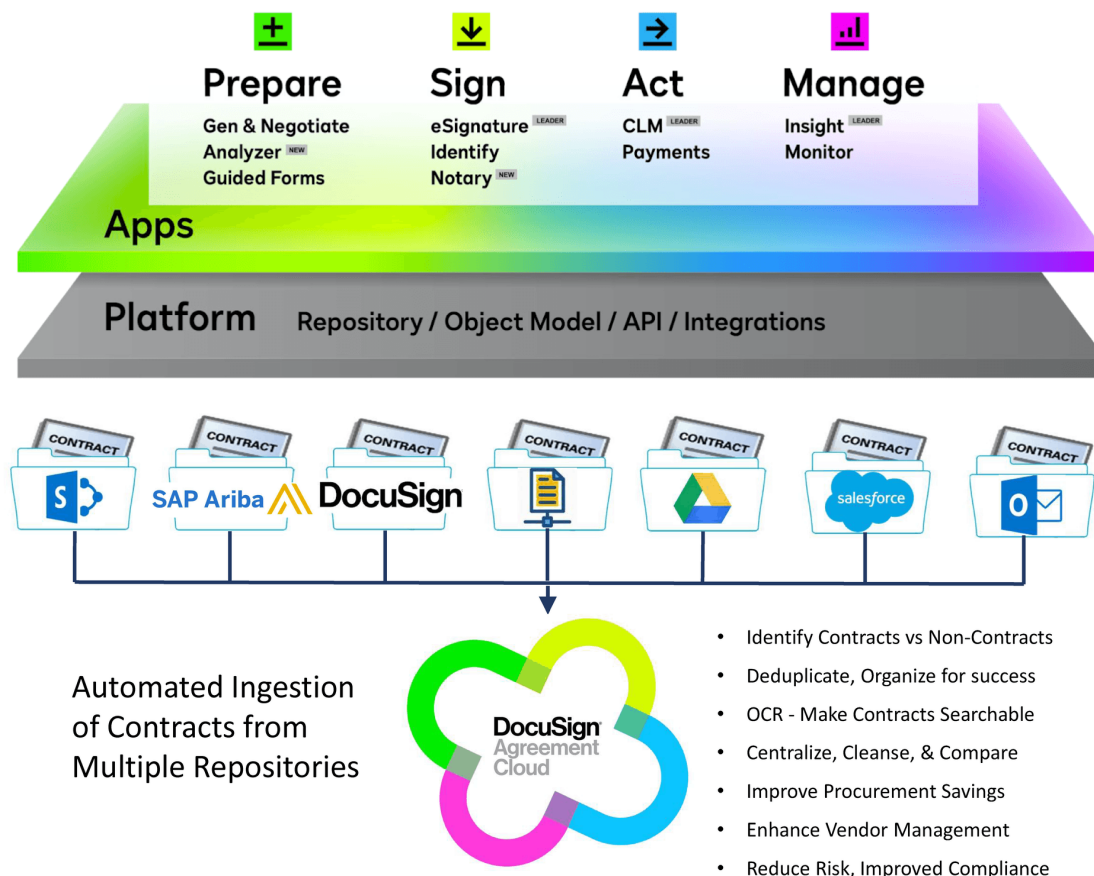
Prepare
Gen & Negotiate
Analyzer NEW
Guided Forms

Sign
eSignature LEADER
Identify
Notary NEW

Act
CLM LEADER
Payments

Manage
Insight LEADER
Monitor

Apps

Platform Repository / Object Model / API / Integrations

CONTRACT
CONTRACT
SAP Ariba
CONTRACT
DocuSign
CONTRACT
CONTRACT
CONTRACT
salesforce
CONTRACT

Automated Ingestion of Contracts from Multiple Repositories

DocuSign Agreement Cloud

• Identify Contracts vs Non-Contracts
• Deduplicate, Organize for success
• OCR - Make Contracts Searchable
• Centralize, Cleanse, & Compare
• Improve Procurement Savings
• Enhance Vendor Management
• Reduce Risk, Improved Compliance